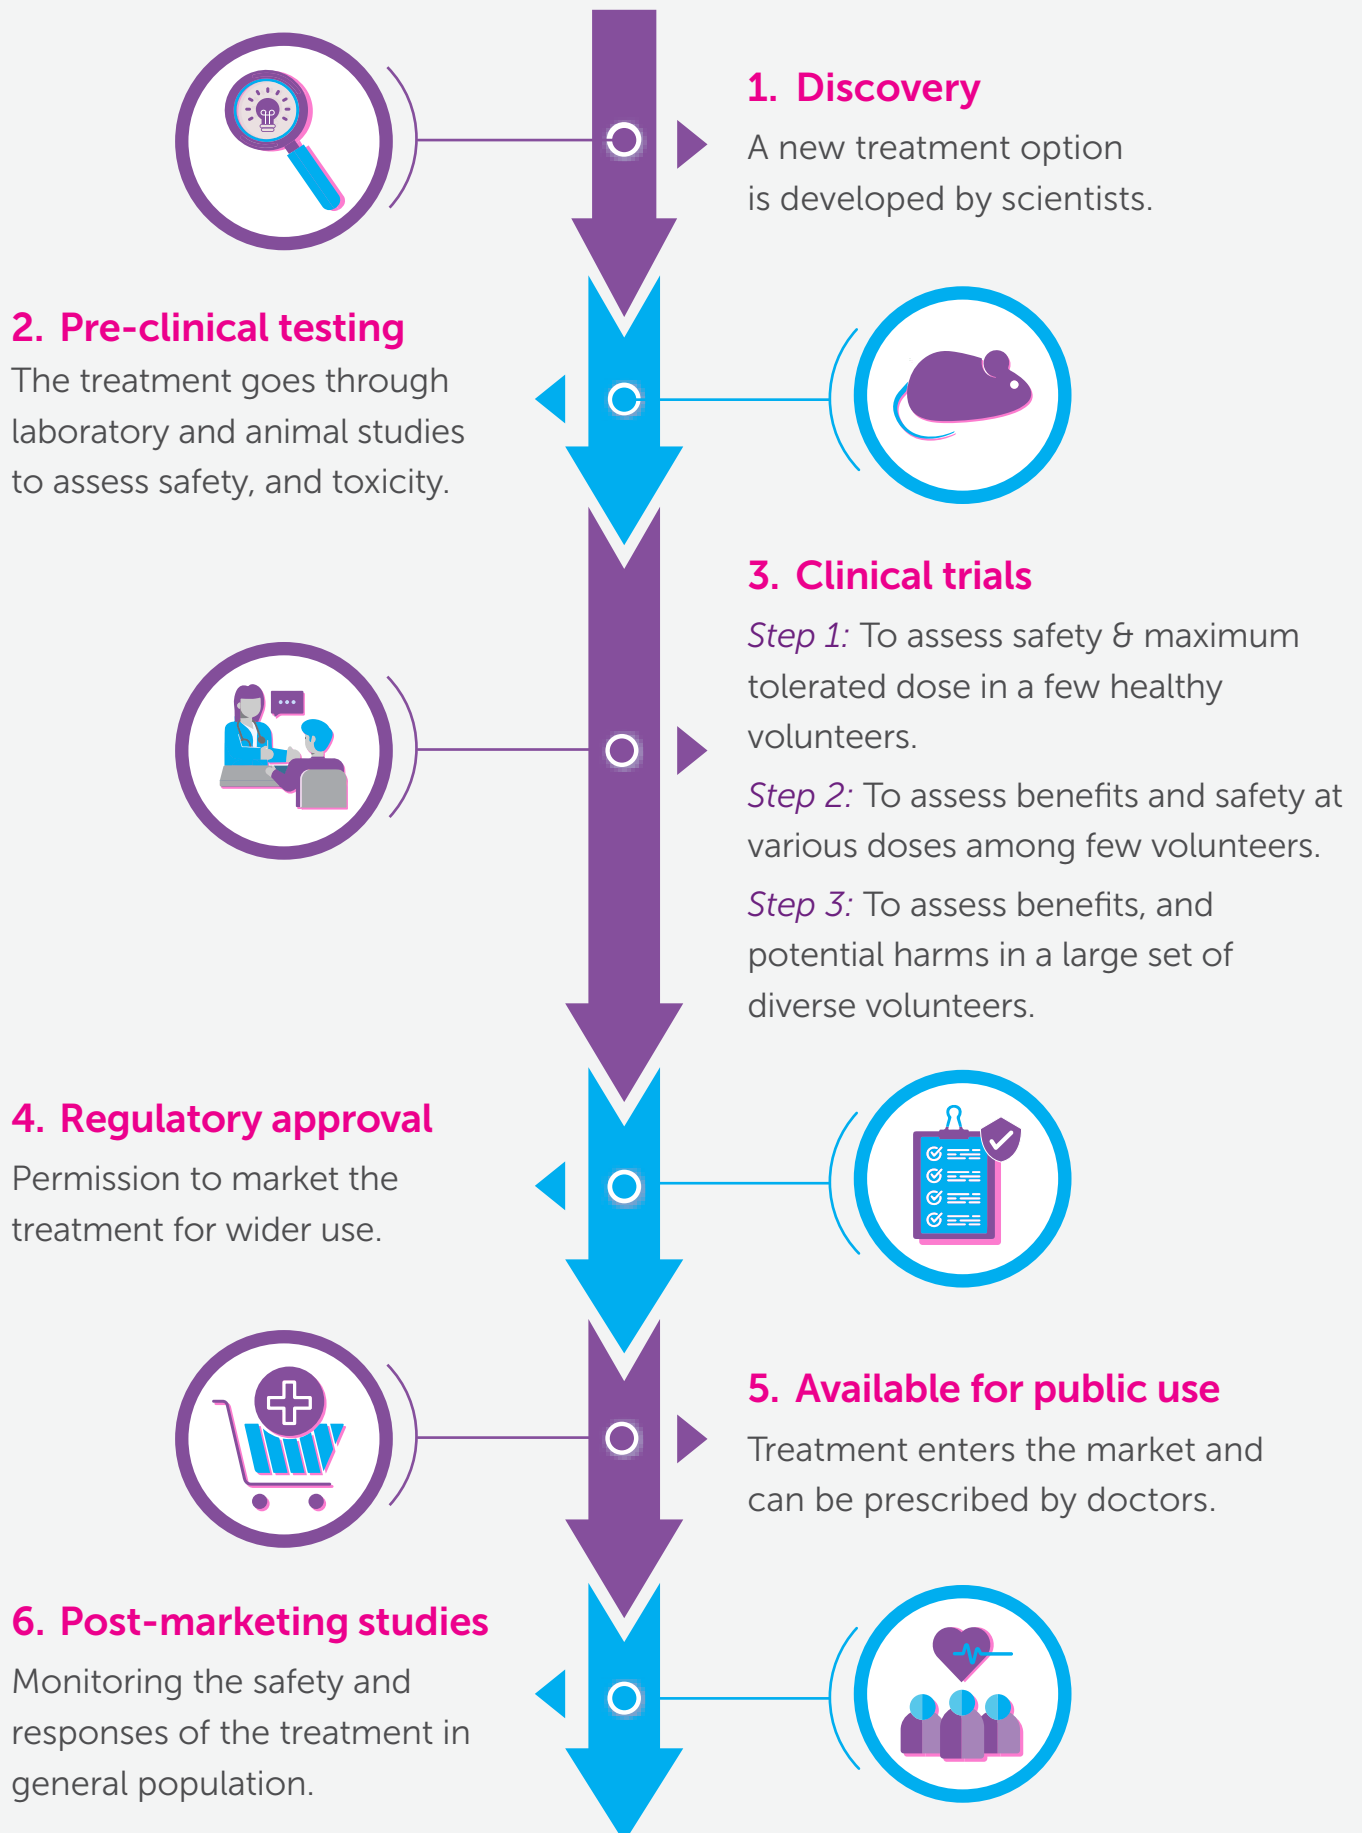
1. Discovery
A new treatment option is developed by scientists.

2. Pre-clinical testing
The treatment goes through laboratory and animal studies to assess safety, and toxicity.

3. Clinical trials
Step 1: To assess safety & maximum tolerated dose in a few healthy volunteers.
Step 2: To assess benefits and safety at various doses among few volunteers.
Step 3: To assess benefits, and potential harms in a large set of diverse volunteers.

4. Regulatory approval
Permission to market the treatment for wider use.

5. Available for public use
Treatment enters the market and can be prescribed by doctors.

6. Post-marketing studies
Monitoring the safety and responses of the treatment in general population.